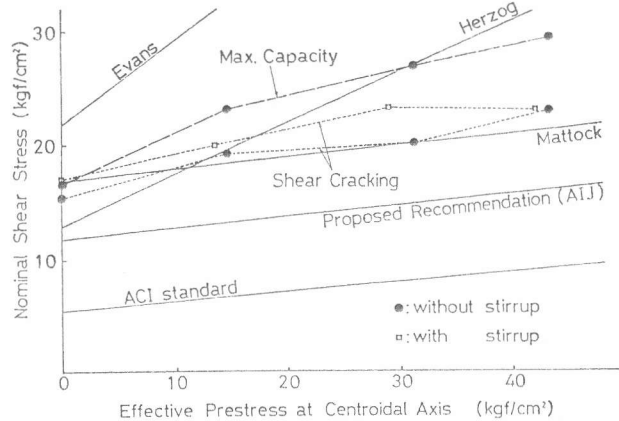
Evans
Herzog
Max. Capacity
Mattock
Shear Cracking
Proposed Recommendation (AIJ)
ACI standard
●: without stirrup
□: with stirrup
Nominal Shear Stress ($kgf/cm^2$)
30
20
10
0
10
20
30
40
Effective Prestress at Centroidal Axis ($kgf/cm^2$)